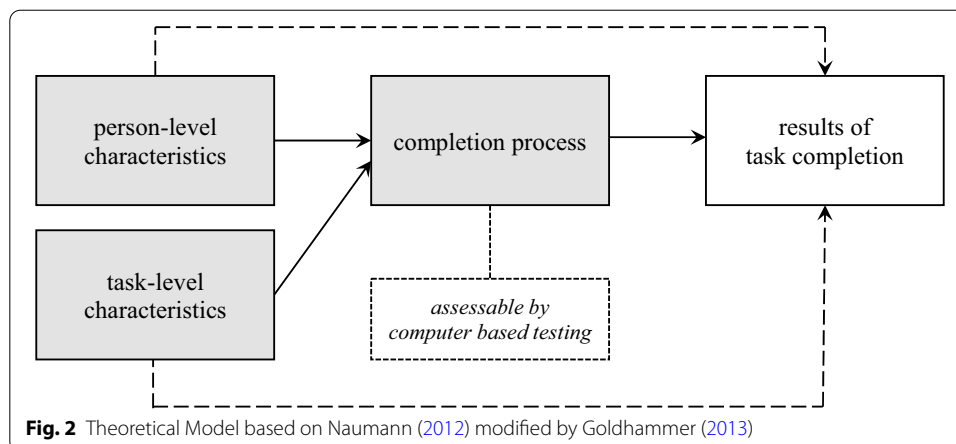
person-level characteristics

task-level characteristics

completion process

assessable by computer based testing

results of task completion

**Fig. 2** Theoretical Model based on Naumann (2012) modified by Goldhammer (2013)